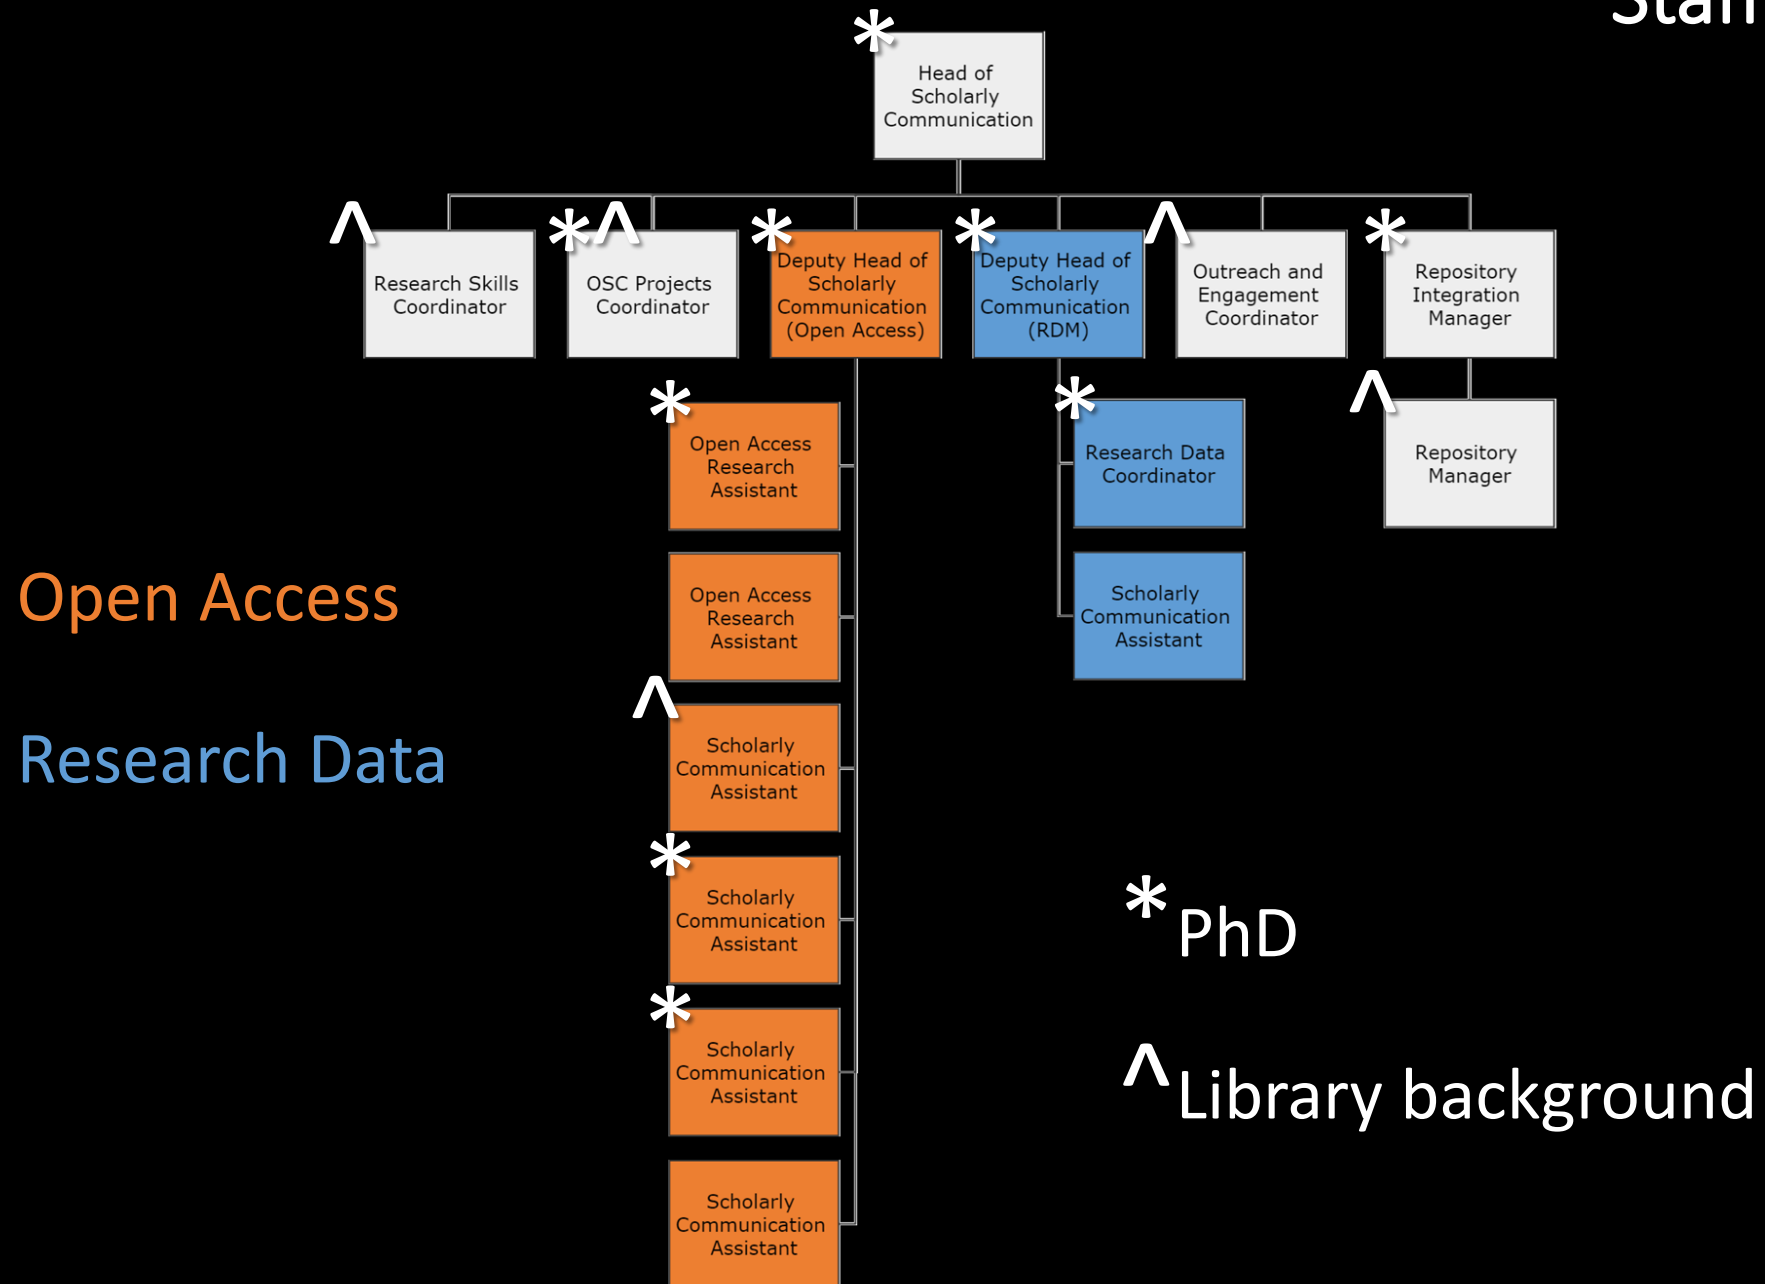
Staff

* Head of Scholarly Communication

^ Research Skills Coordinator

*^ OSC Projects Coordinator

* Deputy Head of Scholarly Communication (Open Access)

* Deputy Head of Scholarly Communication (RDM)

^ Outreach and Engagement Coordinator

* Repository Integration Manager

* Open Access Research Assistant

Open Access Research Assistant

^ Scholarly Communication Assistant

* Scholarly Communication Assistant

* Scholarly Communication Assistant

Scholarly Communication Assistant

* Research Data Coordinator

Scholarly Communication Assistant

^ Repository Manager

Open Access

Research Data

* PhD

^ Library background